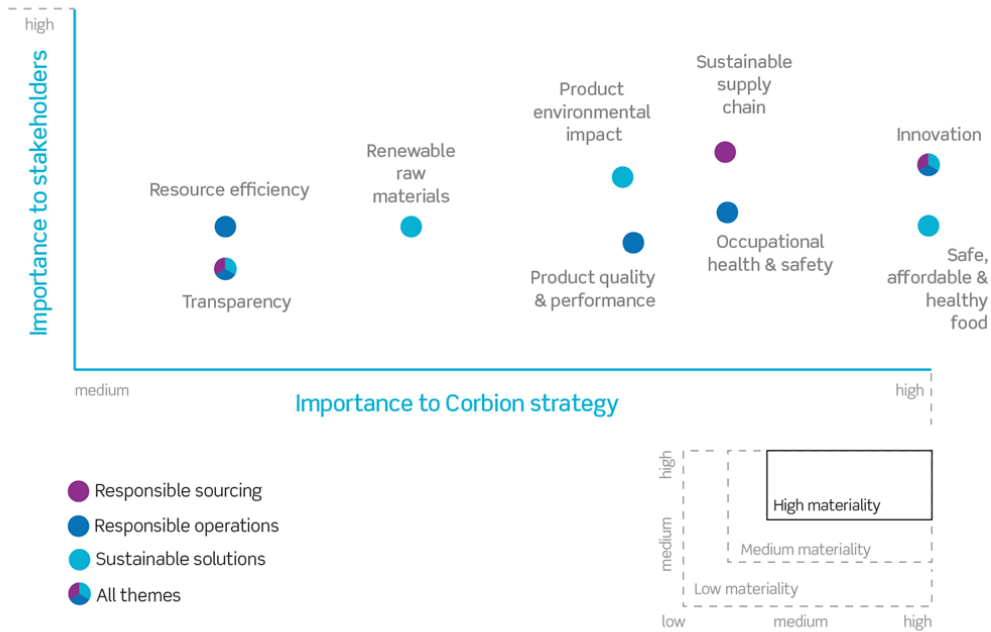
high

Importance to stakeholders

Resource efficiency

Transparency

Renewable raw materials

Product environmental impact

Product quality & performance

Sustainable supply chain

Occupational health & safety

Innovation

Safe, affordable & healthy food

medium

Importance to Corbion strategy

high

Responsible sourcing

Responsible operations

Sustainable solutions

All themes

high

medium

High materiality

Medium materiality

Low materiality

low

medium

high